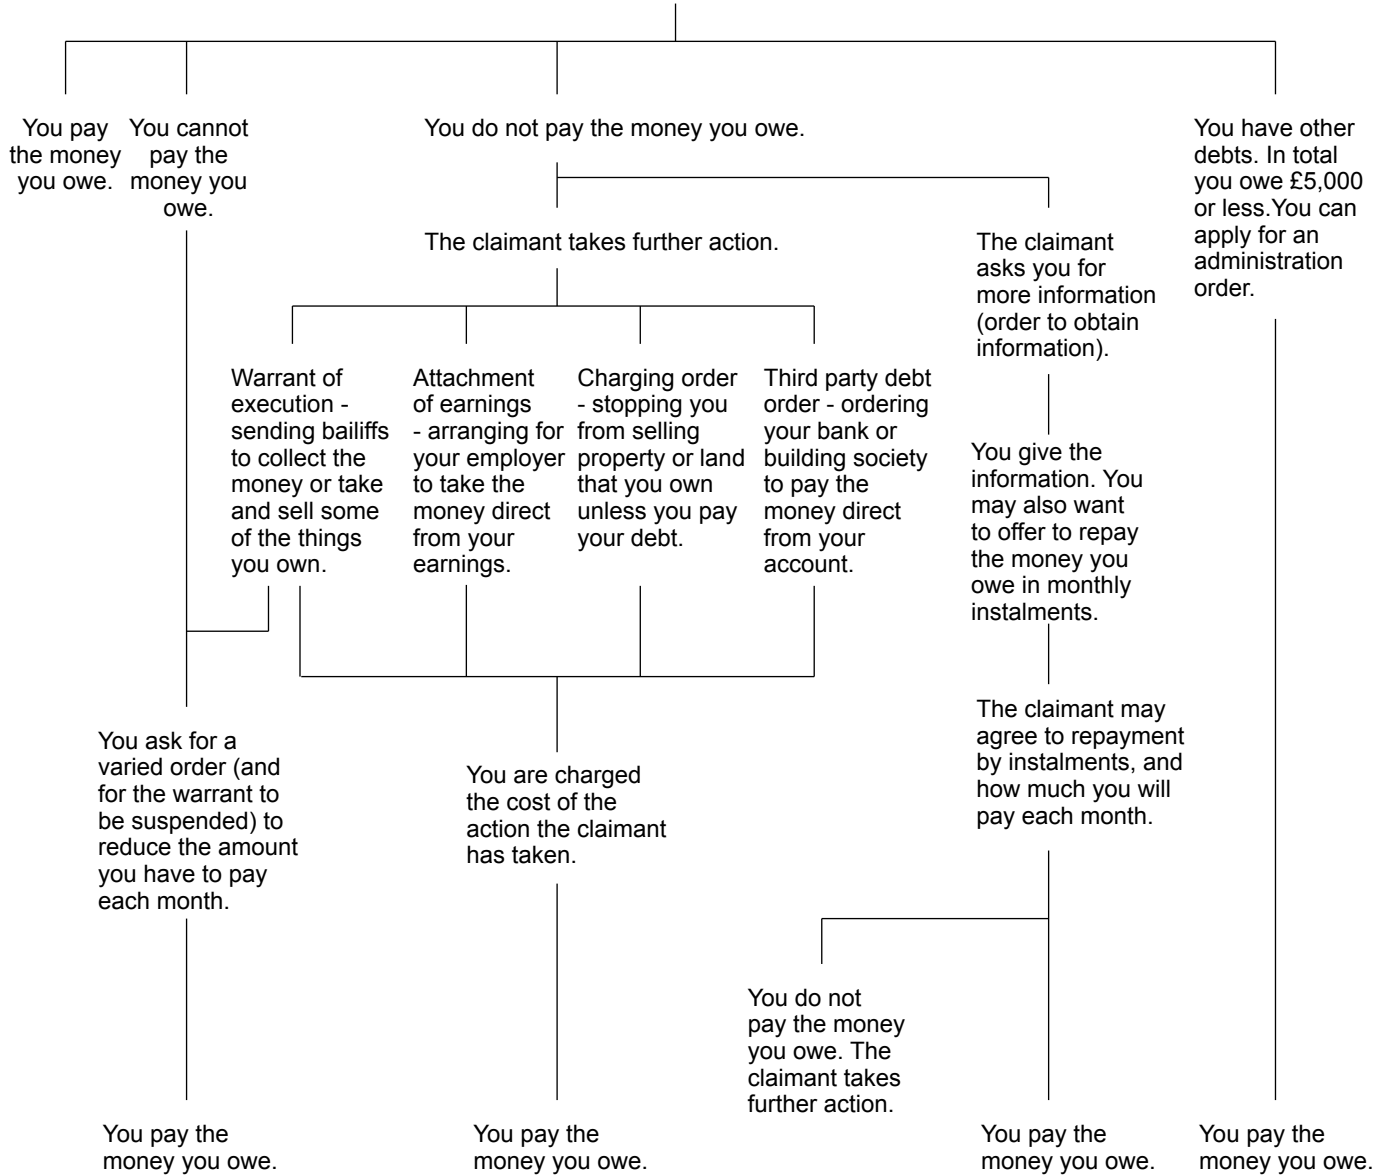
You pay the money you owe.

You cannot pay the money you owe.

You do not pay the money you owe.

You have other debts. In total you owe £5,000 or less.You can apply for an administration order.

The claimant takes further action.

The claimant asks you for more information (order to obtain information).

Warrant of execution - sending bailiffs to collect the money or take and sell some of the things you own.

Attachment of earnings - arranging for your employer to take the money direct from your earnings.

Charging order - stopping you from selling property or land that you own unless you pay your debt.

Third party debt order - ordering your bank or building society to pay the money direct from your account.

You give the information. You may also want to offer to repay the money you owe in monthly instalments.

The claimant may agree to repayment by instalments, and how much you will pay each month.

You ask for a varied order (and for the warrant to be suspended) to reduce the amount you have to pay each month.

You are charged the cost of the action the claimant has taken.

You do not pay the money you owe. The claimant takes further action.

You pay the money you owe.

You pay the money you owe.

You pay the money you owe.

You pay the money you owe.